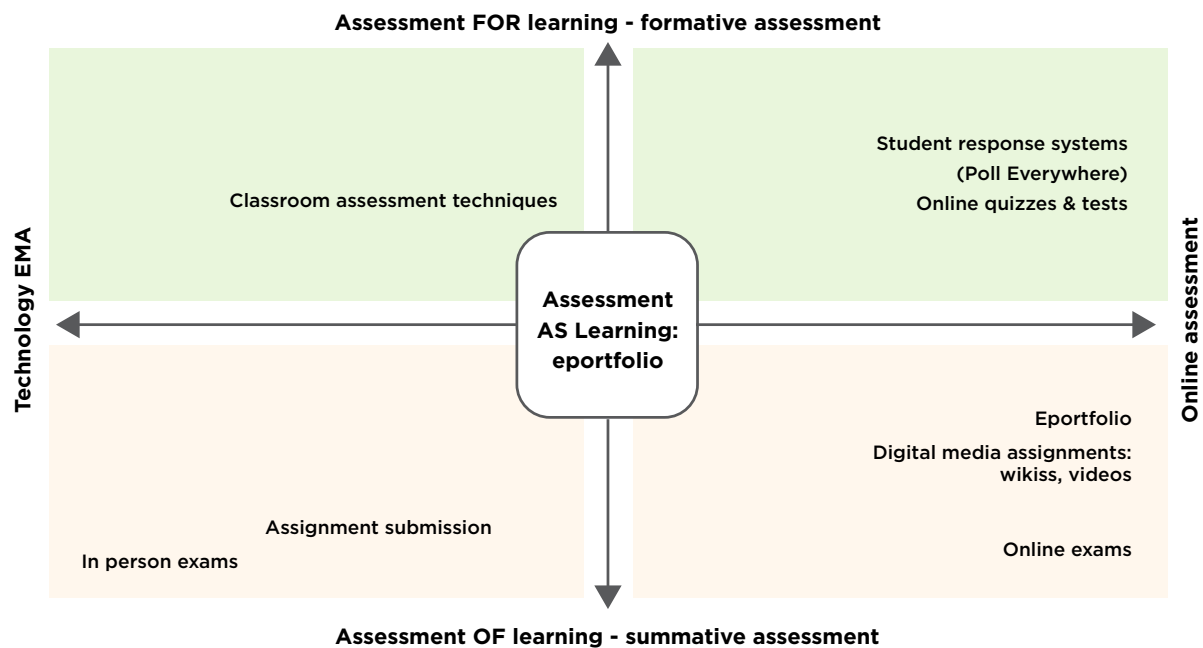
Assessment FOR learning - formative assessment

Classroom assessment techniques

Student response systems
(Poll Everywhere)
Online quizzes & tests

Technology EMA

Assessment AS Learning: eportfolio

Online assessment

Assignment submission
In person exams

Eportfolio
Digital media assignments: wikiss, videos

Online exams

Assessment OF learning - summative assessment